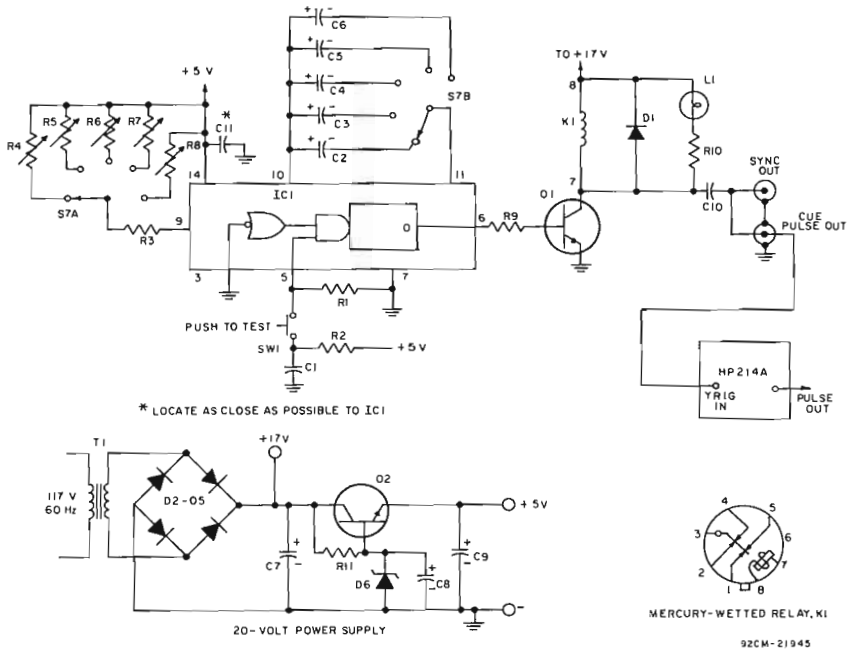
C6
C5
C4
C3
C2
S7B
+5 V
TO +17V
8
K1
D1
L1
R10
R4
R5
R6
R7
R8
C11
*
10
11
IC1
7
SYNC OUT
C10
CUE PULSE OUT
S7A
14
R3
9
0
6
R9
Q1
3
5
7
R1
PUSH TO TEST
SW1
R2
+5 V
C1
HP214A
TRIG IN
PULSE OUT
* LOCATE AS CLOSE AS POSSIBLE TO IC1
T1
+17V
117 V 60 Hz
D2-D5
Q2
+ 5V
C7
R11
D6
C8
C9
4
5
3
6
2
7
1
8
20-VOLT POWER SUPPLY
MERCURY-WETTED RELAY, K1
92CM-21945